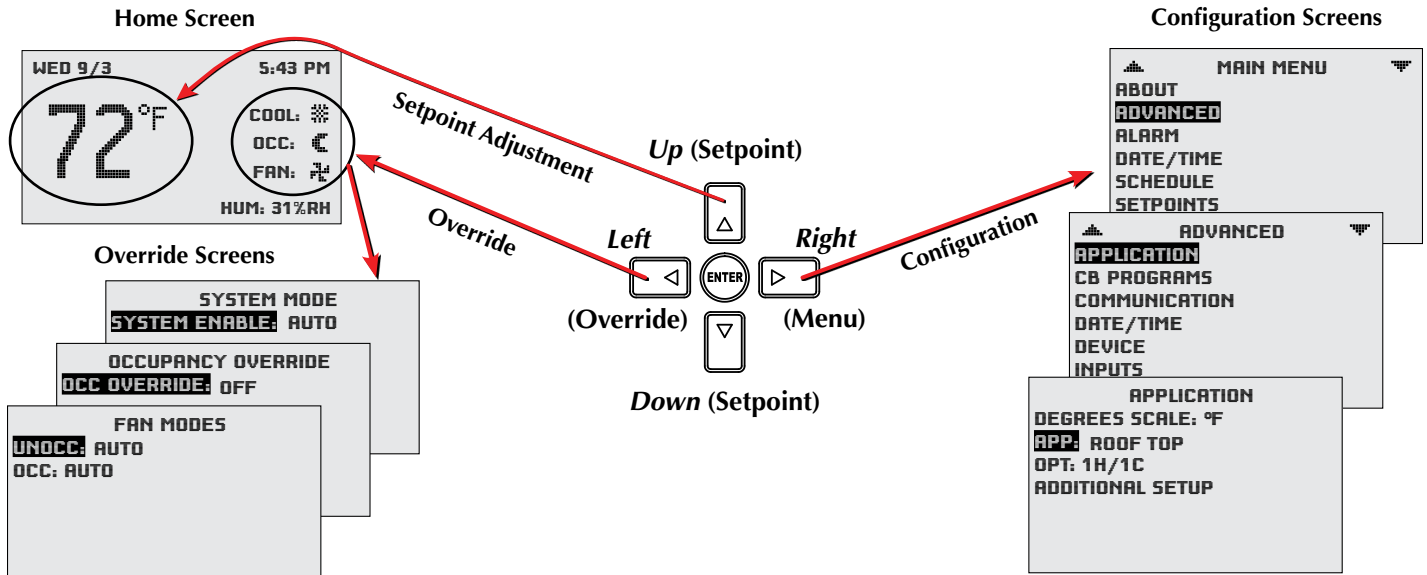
Home Screen

WED 9/3
5:43 PM
72°F
COOL:
OCC:
FAN:
HUM: 31%RH

Setpoint Adjustment

Override

Override Screens

SYSTEM MODE
SYSTEM ENABLE: AUTO

OCCUPANCY OVERRIDE
OCC OVERRIDE: OFF

FAN MODES
UNOCC: AUTO
OCC: AUTO

Up (Setpoint)

Left

Right

ENTER

(Override)

(Menu)

Down (Setpoint)

Configuration

Configuration Screens

MAIN MENU
ABOUT
ADVANCED
ALARM
DATE/TIME
SCHEDULE
SETPOINTS

ADVANCED
APPLICATION
CB PROGRAMS
COMMUNICATION
DATE/TIME
DEVICE
INPUTS

APPLICATION
DEGREES SCALE: °F
APP: ROOF TOP
OPT: 1H/1C
ADDITIONAL SETUP